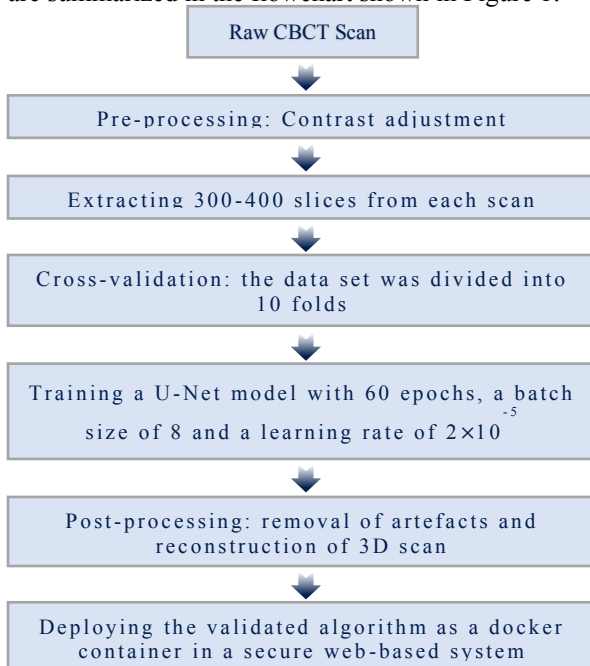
are summarized in the flowchart shown in Figure 1.

Raw CBCT Scan

Pre-processing: Contrast adjustment

Extracting 300-400 slices from each scan

Cross-validation: the data set was divided into 10 folds

Training a U-Net model with 60 epochs, a batch size of 8 and a learning rate of $2\times10^{-5}$

Post-processing: removal of artefacts and reconstruction of 3D scan

Deploying the validated algorithm as a docker container in a secure web-based system